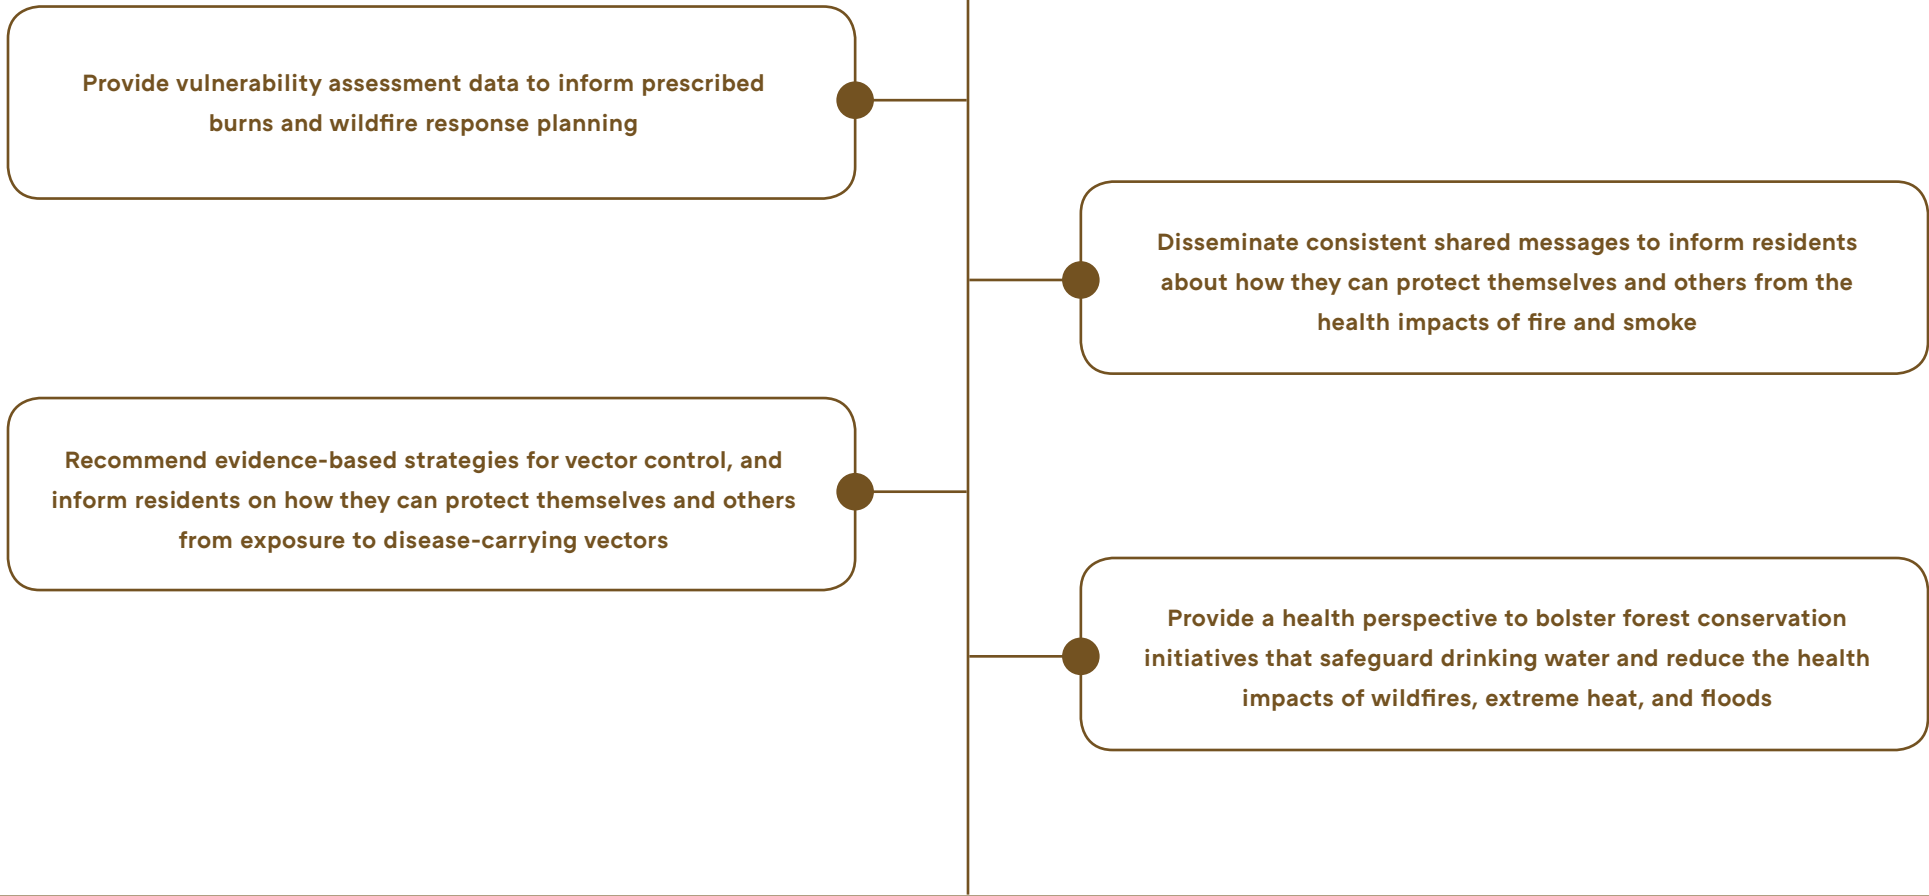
Provide vulnerability assessment data to inform prescribed burns and wildfire response planning

Disseminate consistent shared messages to inform residents about how they can protect themselves and others from the health impacts of fire and smoke

Recommend evidence-based strategies for vector control, and inform residents on how they can protect themselves and others from exposure to disease-carrying vectors

Provide a health perspective to bolster forest conservation initiatives that safeguard drinking water and reduce the health impacts of wildfires, extreme heat, and floods